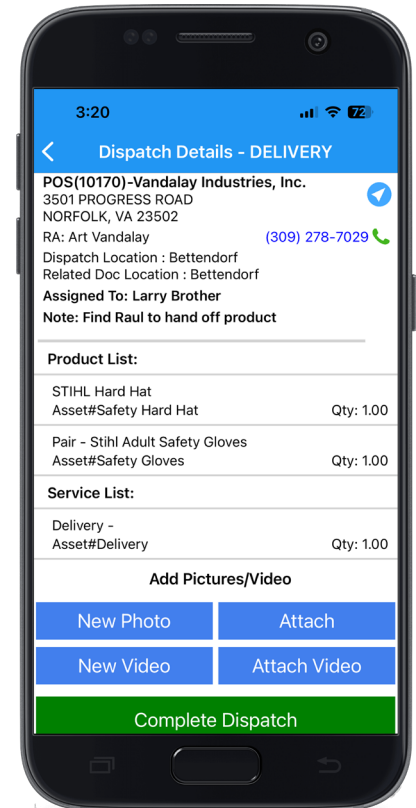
3:20

72

Dispatch Details - DELIVERY

POS(10170)-Vandalay Industries, Inc.
3501 PROGRESS ROAD
NORFOLK, VA 23502

RA: Art Vandalay (309) 278-7029

Dispatch Location : Bettendorf
Related Doc Location : Bettendorf

Assigned To: Larry Brother

Note: Find Raul to hand off product

Product List:

STIHL Hard Hat
Asset#Safety Hard Hat Qty: 1.00

Pair - Stihl Adult Safety Gloves
Asset#Safety Gloves Qty: 1.00

Service List:

Delivery -
Asset#Delivery Qty: 1.00

Add Pictures/Video

New Photo

Attach

New Video

Attach Video

Complete Dispatch